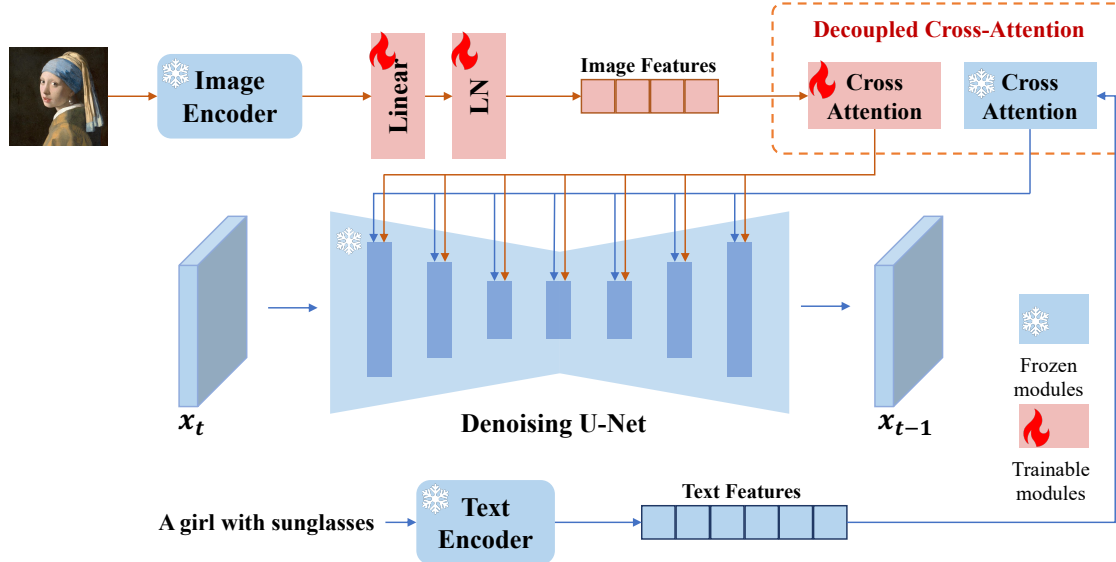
Image Encoder

Linear

LN

Image Features

Decoupled Cross-Attention

Cross Attention

Cross Attention

$x_t$

Denoising U-Net

$x_{t-1}$

Frozen modules

Trainable modules

A girl with sunglasses

Text Encoder

Text Features